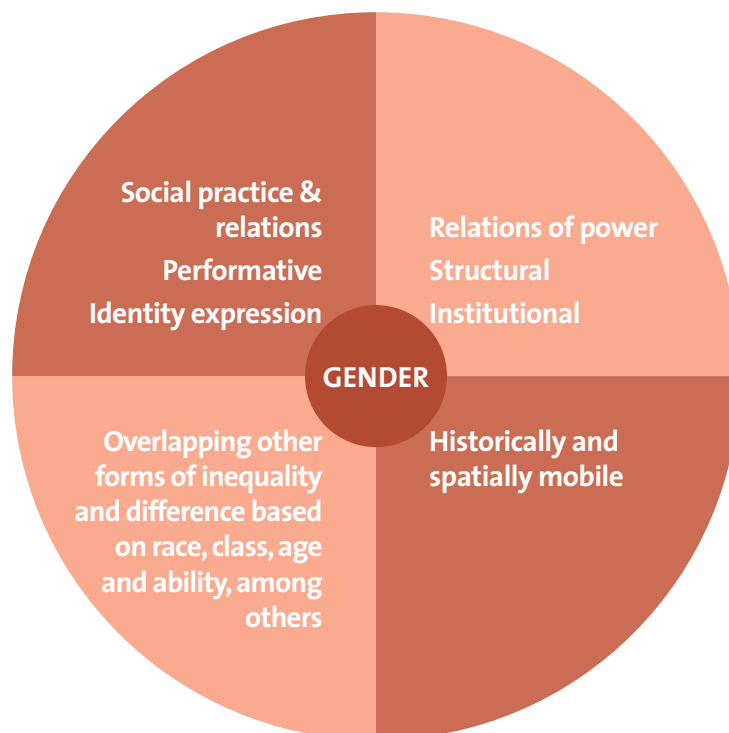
Social practice & relations
Performative
Identity expression

Relations of power
Structural
Institutional

GENDER

Overlapping other forms of inequality and difference based on race, class, age and ability, among others

Historically and spatially mobile